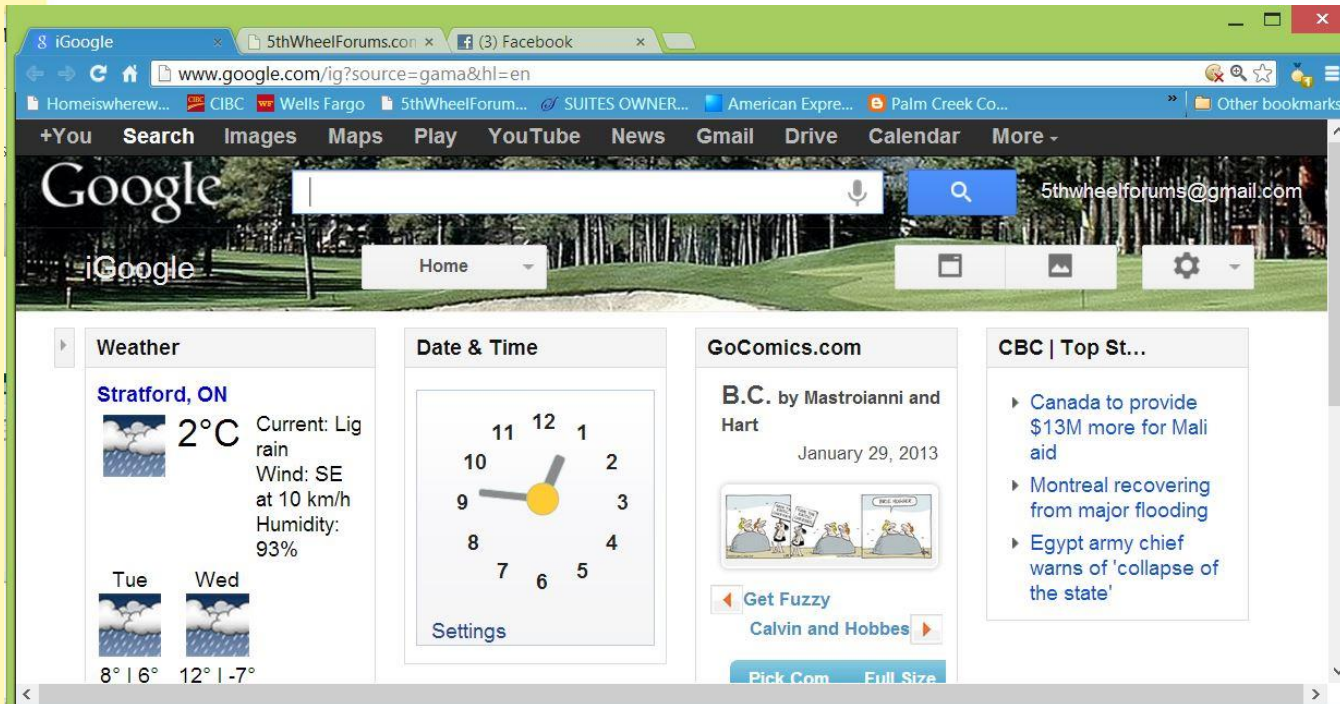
iGoogle ×
5thWheelForums.con ×
(3) Facebook ×

www.google.com/ig?source=gama&hl=en

Homeiswherew... CIBC Wells Fargo 5thWheelForum... SUITES OWNER... American Expre... Palm Creek Co... » Other bookmarks

+You Search Images Maps Play YouTube News Gmail Drive Calendar More

Google

5thwheelforums@gmail.com

iGoogle

Home

Weather

Stratford, ON

2°C Current: Lig rain Wind: SE at 10 km/h Humidity: 93%

Tue Wed

8° | 6° 12° | -7°

Date & Time

12 1 2 3 4 5 6 7 8 9 10 11

Settings

GoComics.com

B.C. by Mastroianni and Hart

January 29, 2013

Get Fuzzy

Calvin and Hobbes

Pick Com Full Size

CBC | Top St...

Canada to provide $13M more for Mali aid

Montreal recovering from major flooding

Egypt army chief warns of 'collapse of the state'